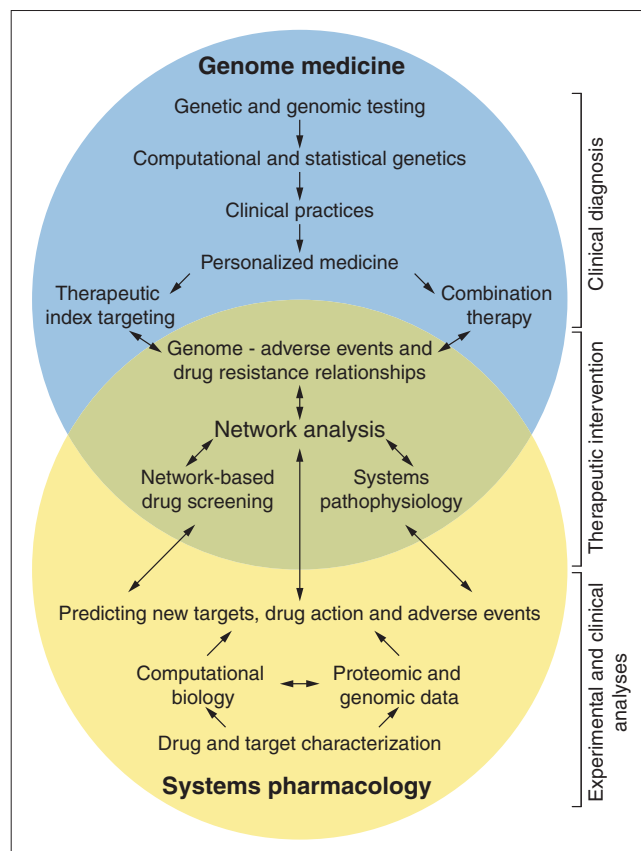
Genome medicine

Genetic and genomic testing

Computational and statistical genetics

Clinical practices

Personalized medicine

Therapeutic index targeting

Combination therapy

Genome - adverse events and drug resistance relationships

Network analysis

Network-based drug screening

Systems pathophysiology

Predicting new targets, drug action and adverse events

Computational biology

Proteomic and genomic data

Drug and target characterization

Systems pharmacology

Clinical diagnosis

Therapeutic intervention

Experimental and clinical analyses